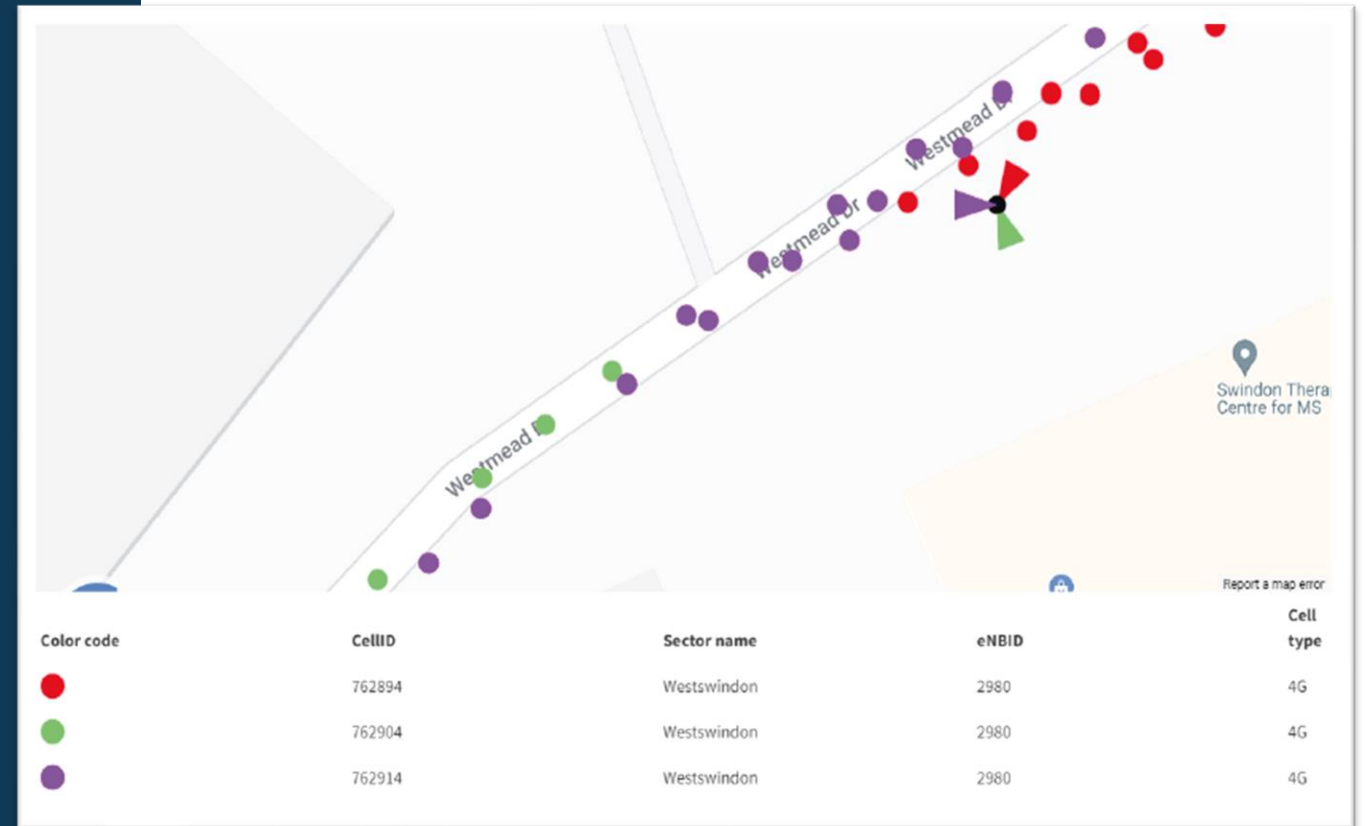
Westmead Dr

Westmead Dr

Westmead Dr

Westmead Dr

Swindon Thera
Centre for MS

Report a map error

| Color code | CellID | Sector name | eNBID | Cell type |
|---|---|---|---|---|
| | 762894 | Westswindon | 2980 | 4G |
| | 762904 | Westswindon | 2980 | 4G |
| | 762914 | Westswindon | 2980 | 4G |